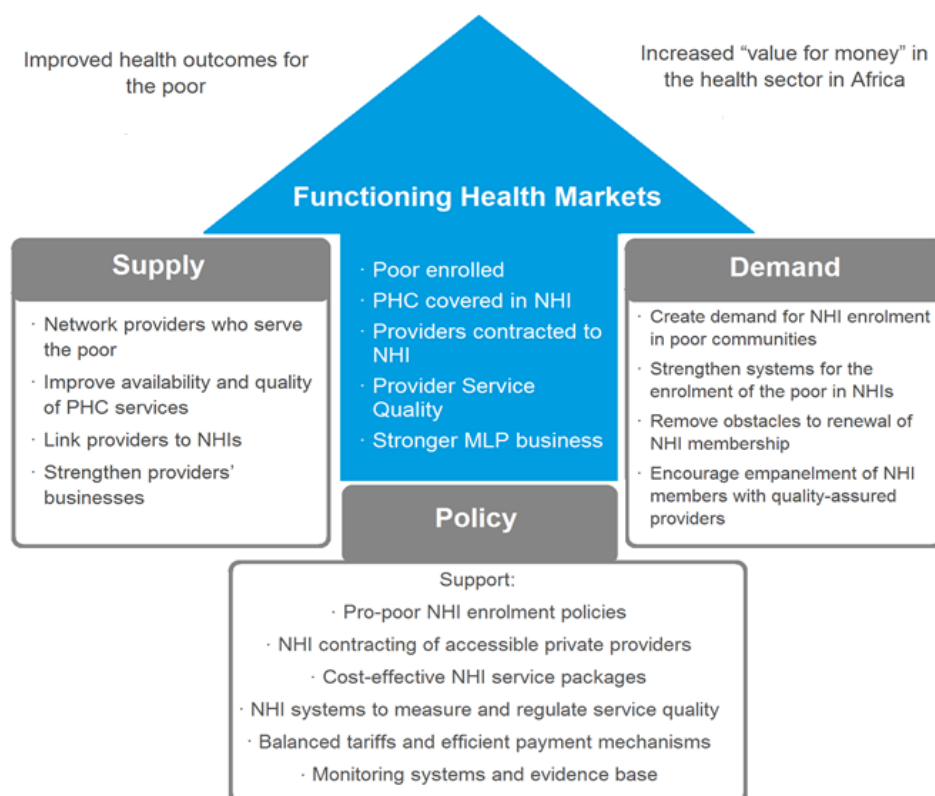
Improved health outcomes for the poor

Increased “value for money” in the health sector in Africa

Functioning Health Markets

Supply

· Network providers who serve the poor
· Improve availability and quality of PHC services
· Link providers to NHIs
· Strengthen providers’ businesses

· Poor enrolled
· PHC covered in NHI
· Providers contracted to NHI
· Provider Service Quality
· Stronger MLP business

Demand

· Create demand for NHI enrolment in poor communities
· Strengthen systems for the enrolment of the poor in NHIs
· Remove obstacles to renewal of NHI membership
· Encourage empanelment of NHI members with quality-assured providers

Policy

Support:
· Pro-poor NHI enrolment policies
· NHI contracting of accessible private providers
· Cost-effective NHI service packages
· NHI systems to measure and regulate service quality
· Balanced tariffs and efficient payment mechanisms
· Monitoring systems and evidence base